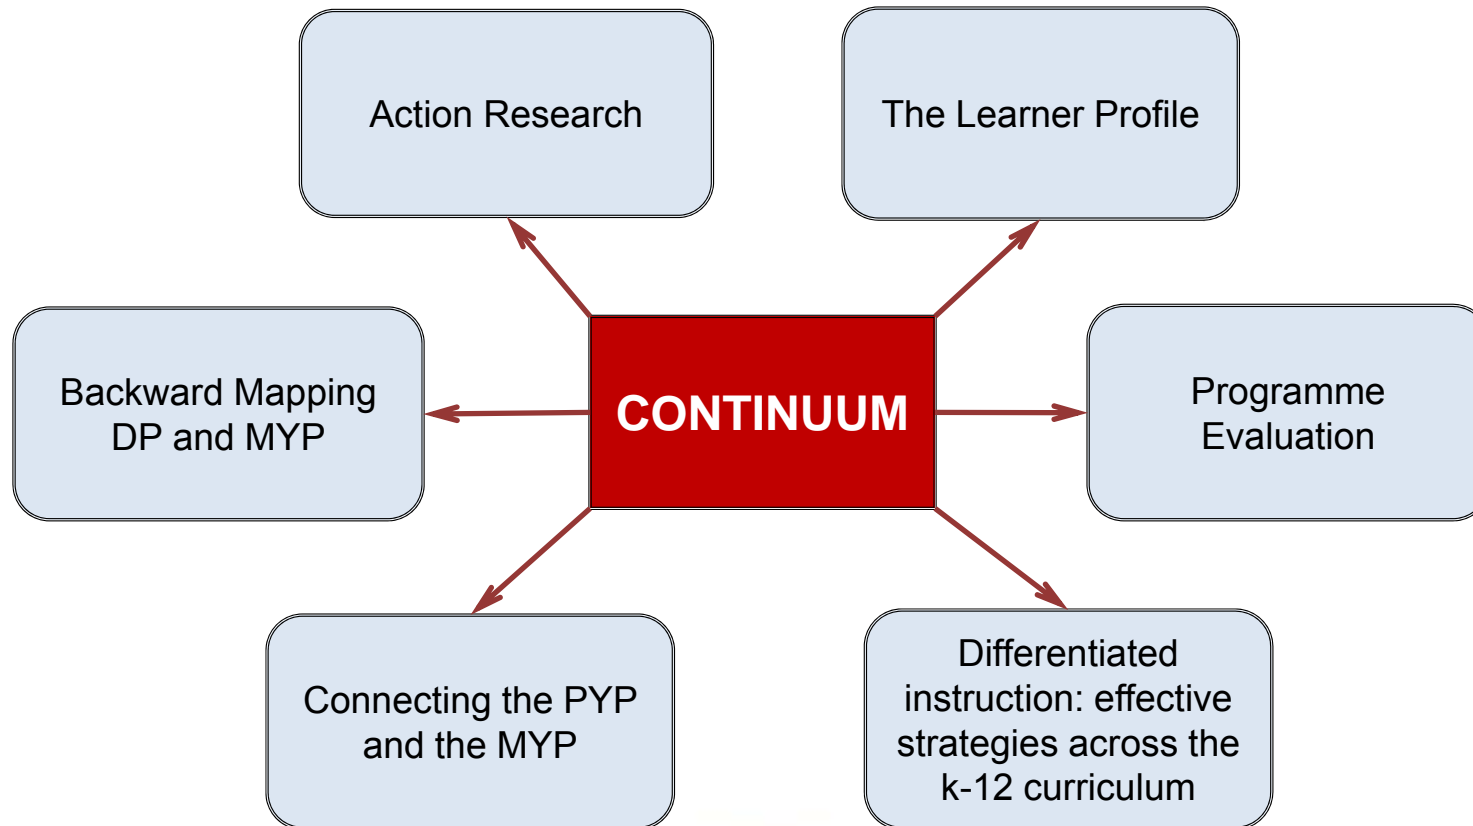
Action Research

The Learner Profile

Backward Mapping DP and MYP

CONTINUUM

Programme Evaluation

Connecting the PYP and the MYP

Differentiated instruction: effective strategies across the k-12 curriculum